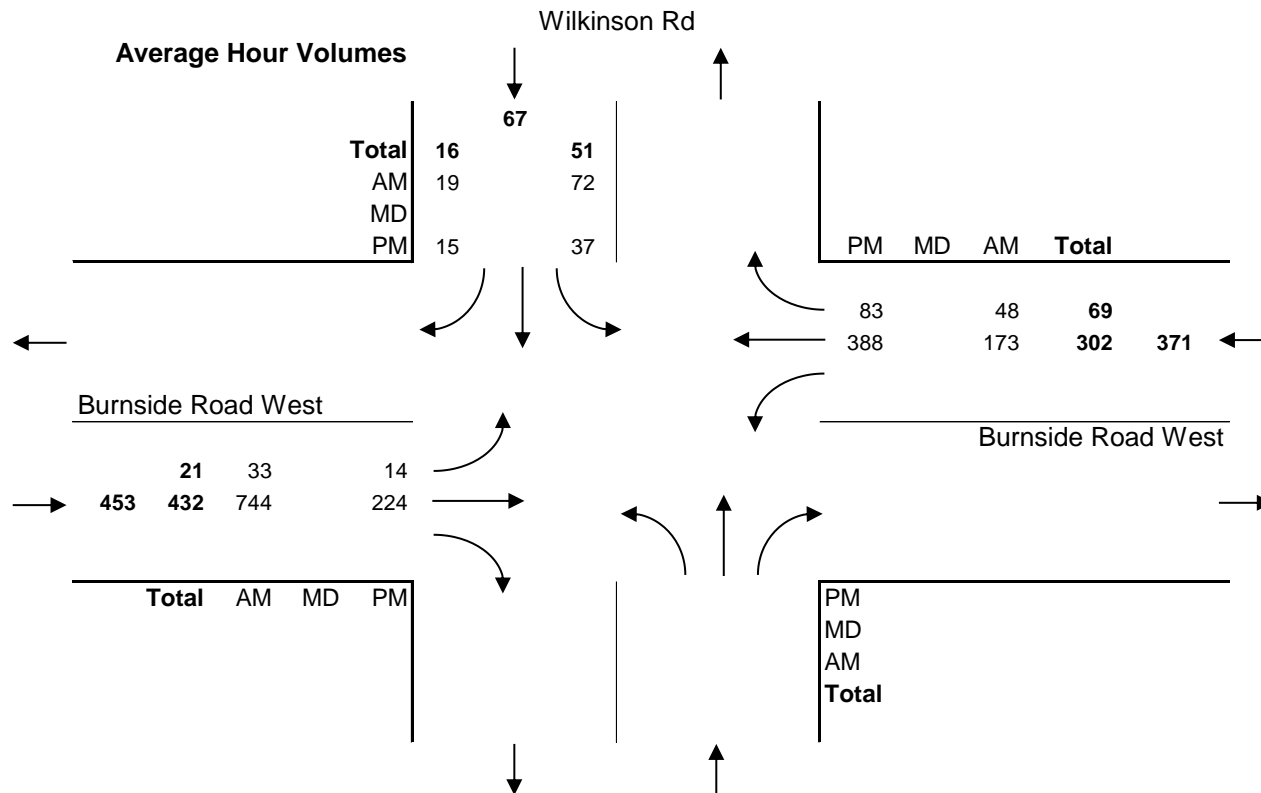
Wilkinson Rd

**Average Hour Volumes**

67

| | | |
|---|---|---|
| **Total** | **16** | **51** |
| AM | 19 | 72 |
| MD | | |
| PM | 15 | 37 |

| PM | MD | AM | **Total** | |
|---|---|---|---|---|
| 83 | | 48 | **69** | |
| 388 | | 173 | **302** | **371** |

Burnside Road West

Burnside Road West

| | | | | |
|---|---|---|---|---|
| | **21** | 33 | | 14 |
| **453** | **432** | 744 | | 224 |
| | **Total** | AM | MD | PM |

PM
MD
AM
**Total**